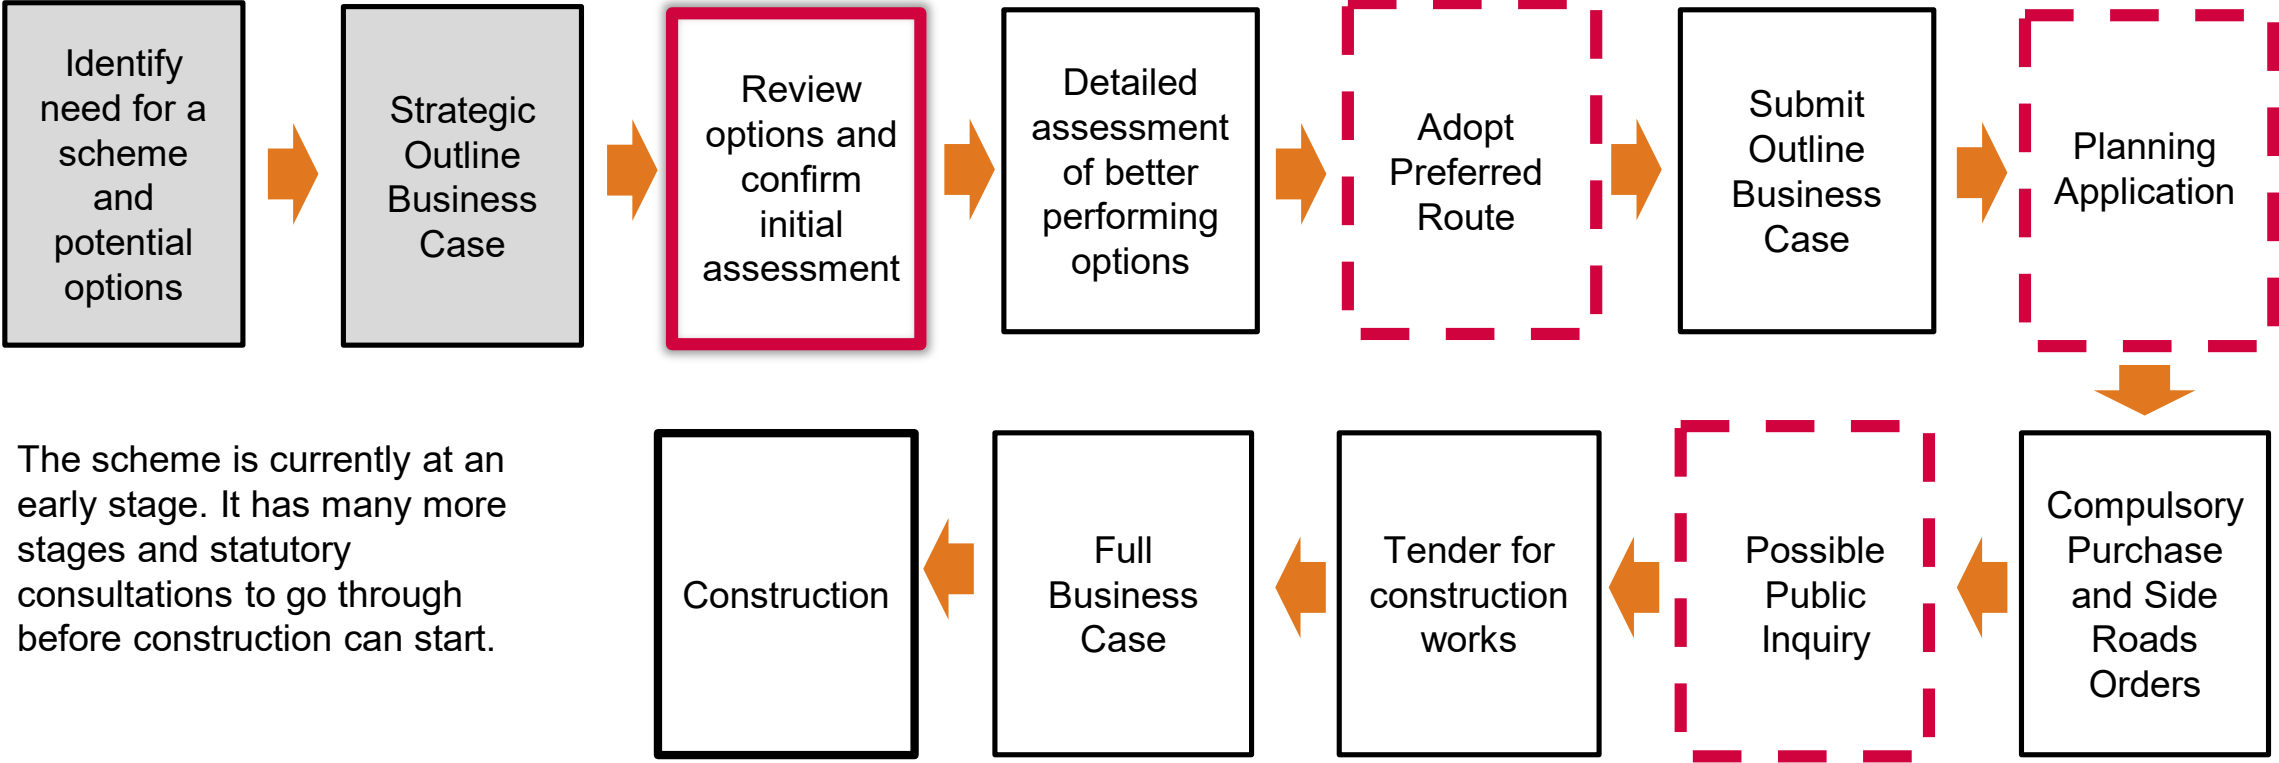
Identify need for a scheme and potential options

Strategic Outline Business Case

Review options and confirm initial assessment

Detailed assessment of better performing options

Adopt Preferred Route

Submit Outline Business Case

Planning Application

Compulsory Purchase and Side Roads Orders

Possible Public Inquiry

Tender for construction works

Full Business Case

Construction

The scheme is currently at an early stage. It has many more stages and statutory consultations to go through before construction can start.